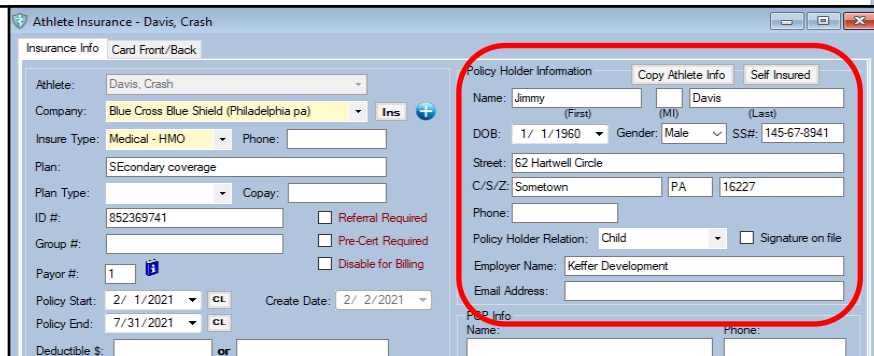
Athlete Insurance - Davis, Crash

Insurance Info | Card Front/Back

Athlete: Davis, Crash

Company: Blue Cross Blue Shield (Philadelphia pa) Ins

Insure Type: Medical - HMO Phone:

Plan: SEcondary coverage

Plan Type: Copay:

ID #: 852369741 Referral Required

Group #: Pre-Cert Required

Payor #: 1 Disable for Billing

Policy Start: 2/ 1/2021 CL Create Date: 2/ 2/2021

Policy End: 7/31/2021 CL

Deductible $: or

Policy Holder Information Copy Athlete Info Self Insured

Name: Jimmy (First) (MI) Davis (Last)

DOB: 1/ 1/1960 Gender: Male SS#: 145-67-8941

Street: 62 Hartwell Circle

C/S/Z: Sometown PA 16227

Phone:

Policy Holder Relation: Child Signature on file

Employer Name: Keffer Development

Email Address:

PCP Info

Name: Phone: